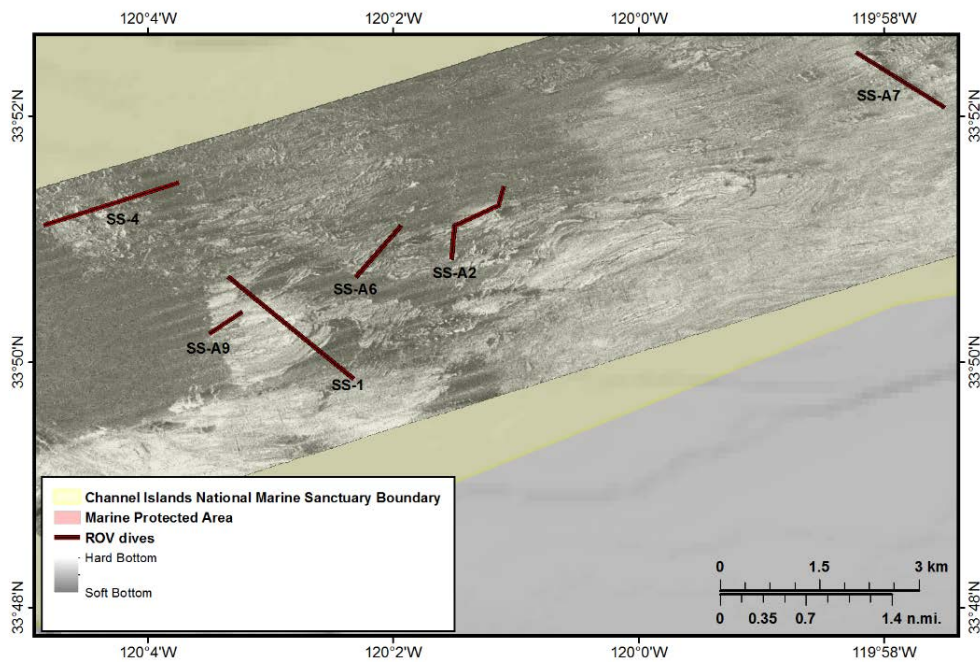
120°4'W 120°2'W 120°0'W 119°58'W

33°52'N 33°52'N

SS-A7

SS-4

SS-A6

SS-A2

SS-A9

SS-1

33°50'N 33°50'N

Channel Islands National Marine Sanctuary Boundary
Marine Protected Area
ROV dives
Hard Bottom
Soft Bottom

0 1.5 3 km
0 0.35 0.7 1.4 n.mi.

33°48'N 33°48'N

120°4'W 120°2'W 120°0'W 119°58'W